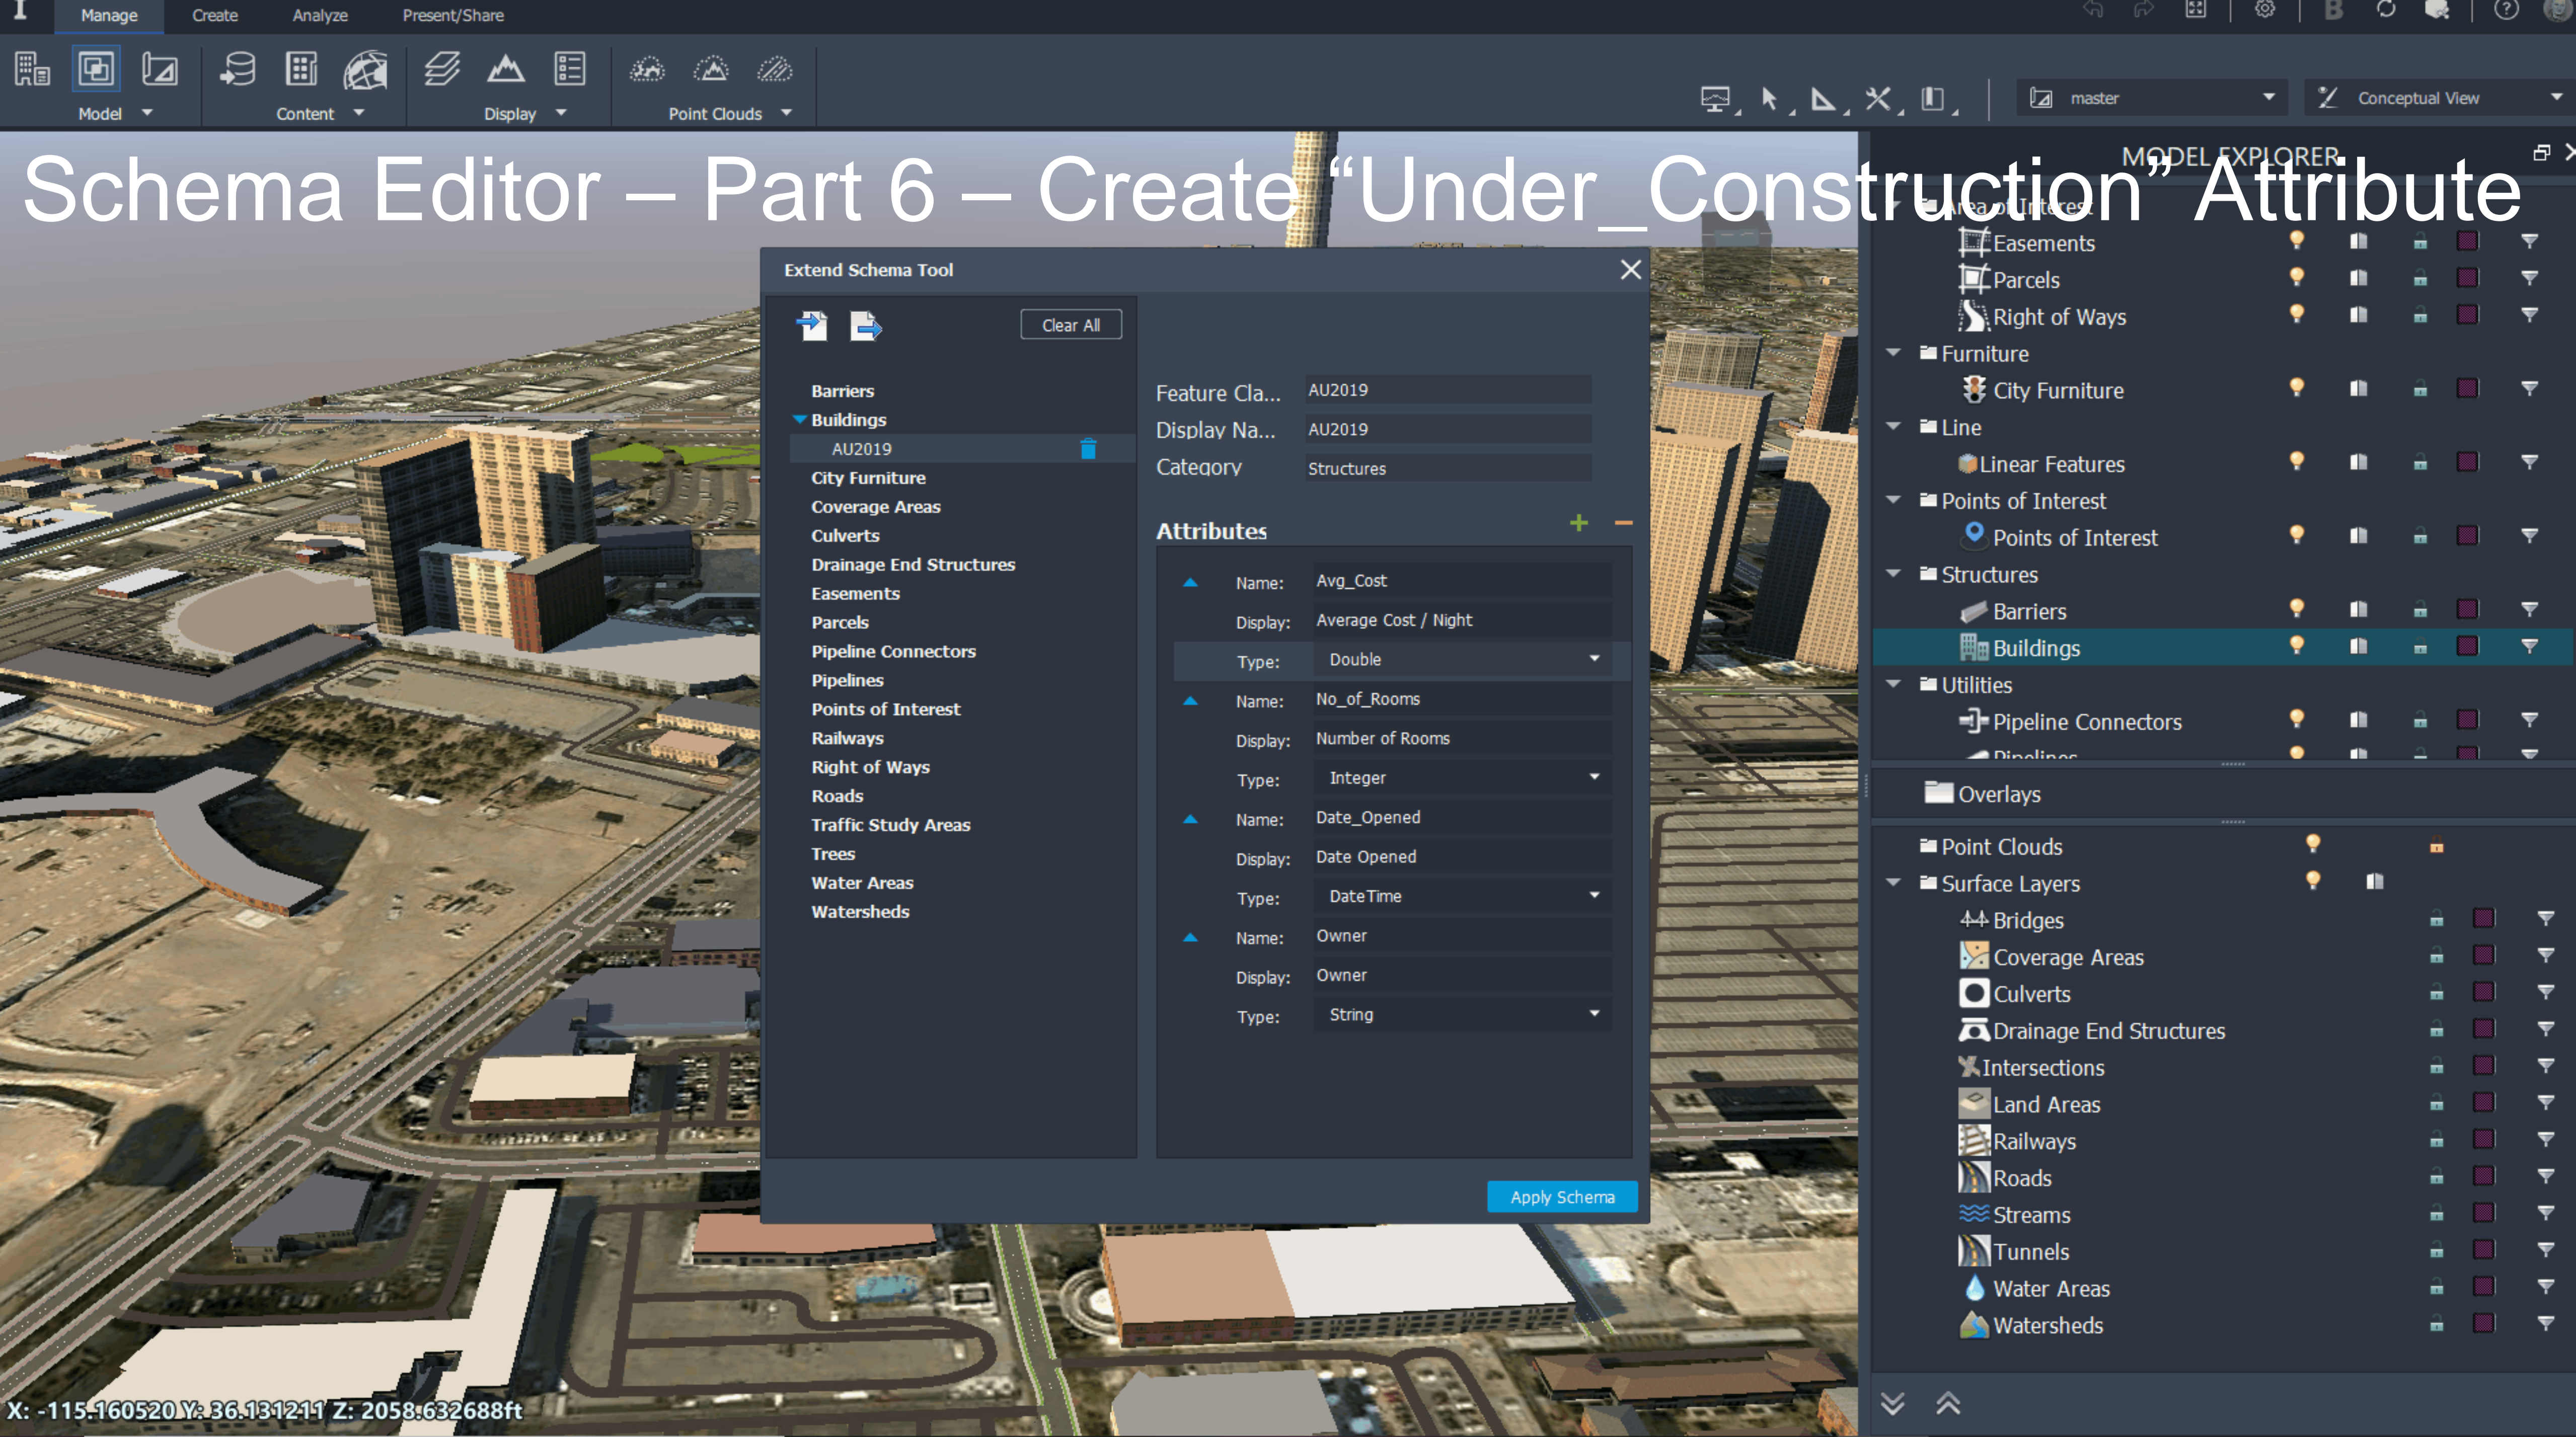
Manage Create Analyze Present/Share

Model Content Display Point Clouds

master Conceptual View

Schema Editor – Part 6 – Create "Under_Construction" Attribute

MODEL EXPLORER

Extend Schema Tool

Clear All

Barriers
Buildings
AU2019
City Furniture
Coverage Areas
Culverts
Drainage End Structures
Easements
Parcels
Pipeline Connectors
Pipelines
Points of Interest
Railways
Right of Ways
Roads
Traffic Study Areas
Trees
Water Areas
Watersheds

Feature Cla... AU2019
Display Na... AU2019
Category Structures

Attributes

Name: Avg_Cost
Display: Average Cost / Night
Type: Double
Name: No_of_Rooms
Display: Number of Rooms
Type: Integer
Name: Date_Opened
Display: Date Opened
Type: DateTime
Name: Owner
Display: Owner
Type: String

Apply Schema

Easements
Parcels
Right of Ways
Furniture
City Furniture
Line
Linear Features
Points of Interest
Points of Interest
Structures
Barriers
Buildings
Utilities
Pipeline Connectors
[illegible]
Overlays
Point Clouds
Surface Layers
Bridges
Coverage Areas
Culverts
Drainage End Structures
Intersections
Land Areas
Railways
Roads
Streams
Tunnels
Water Areas
Watersheds

X: -115.160520 Y: 36.131211 Z: 2058.632688ft